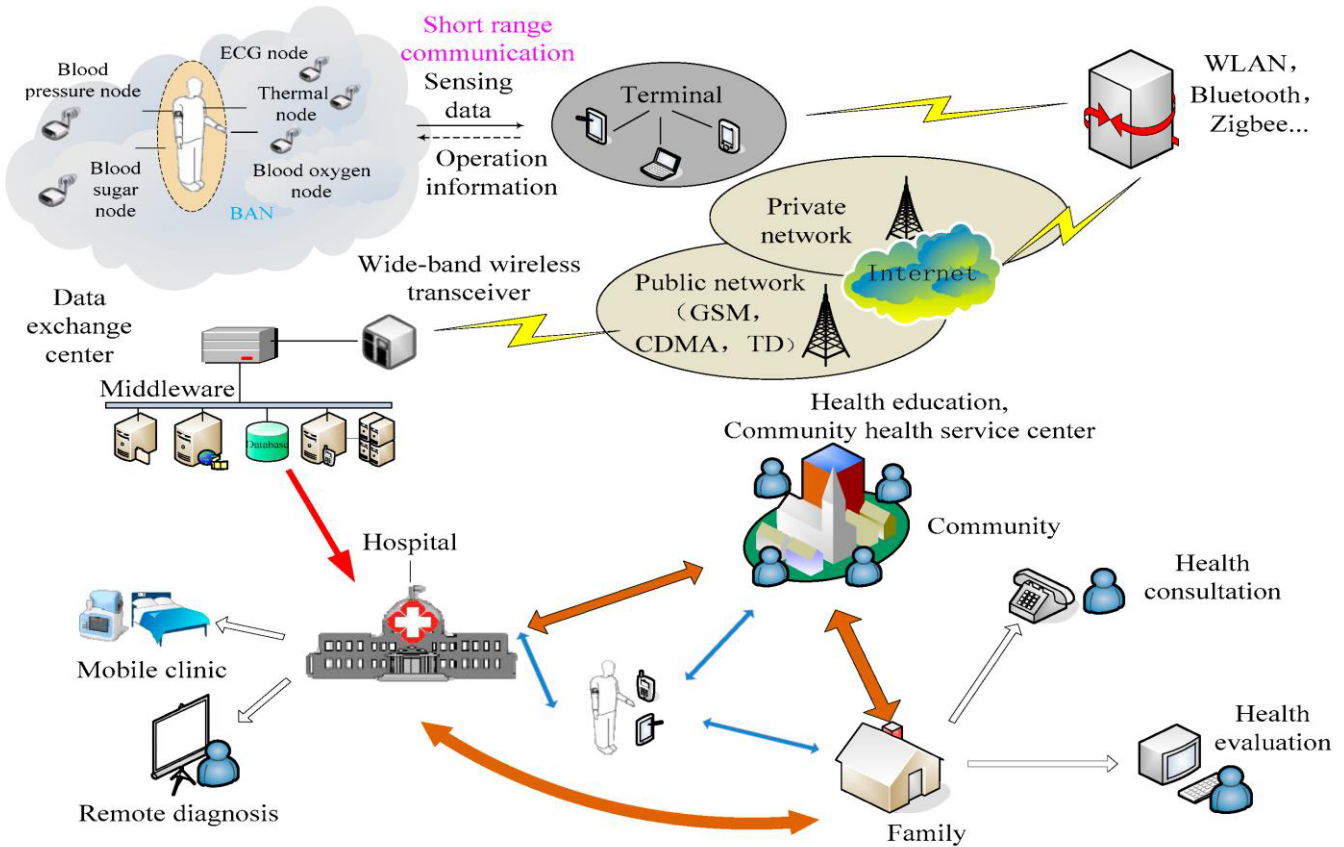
Short range communication

Blood pressure node

ECG node

Thermal node

Blood sugar node

Blood oxygen node

BAN

Sensing data

Operation information

Terminal

WLAN, Bluetooth, Zigbee...

Private network

Internet

Public network (GSM, CDMA, TD)

Wide-band wireless transceiver

Data exchange center

Middleware

Database

Health education, Community health service center

Community

Hospital

Health consultation

Mobile clinic

Health evaluation

Remote diagnosis

Family